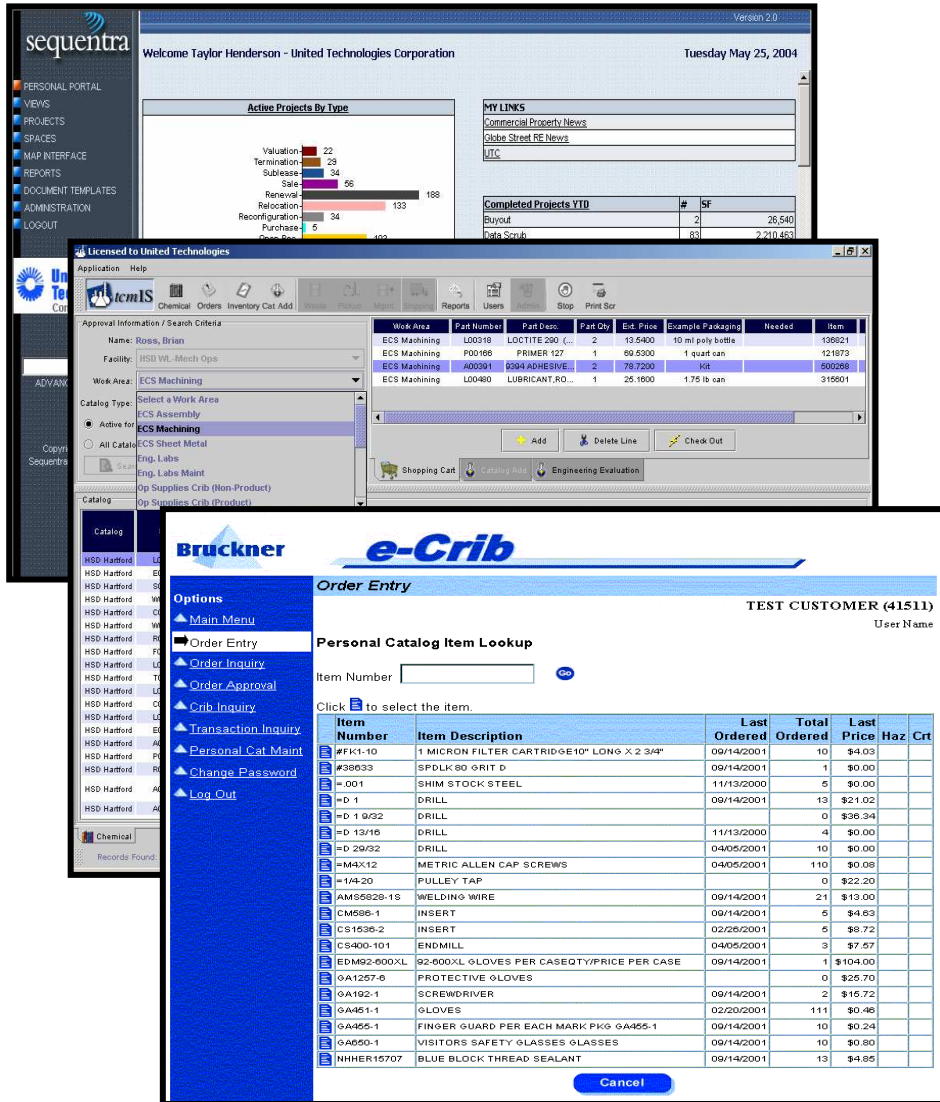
sequentra

Version 2.0

Welcome Taylor Henderson - United Technologies Corporation

Tuesday May 25, 2004

PERSONAL PORTAL
VIEWS
PROJECTS
SPACES
MAP INTERFACE
REPORTS
DOCUMENT TEMPLATES
ADMINISTRATION
LOGOUT

Active Projects By Type

Valuation 22
Termination 29
Sublease 34
Sale 56
Renewal 188
Relocation 133
Reconfiguration 34
Purchase 5

MY LINKS
Commercial Property News
Globe Street RE News
UTC

| Completed Projects YTD | # | SF |
|---|---|---|
| Buyout | 2 | 26,540 |
| Data Scrub | 83 | 2,210,463 |

ADVANC

Copyri
Sequentra

Licensed to United Technologies

Application Help

tcmIS Chemical Orders Inventory Cat Add Waste Pickup Mgmt Shipping Reports Users Admin Stop Print Scr

Approval Information / Search Criteria

Name: Ross, Brian
Facility: HSD WL-Mech Ops
Work Area: ECS Machining
Catalog Type:
Active for
All Catalo

Select a Work Area
ECS Assembly
ECS Machining
ECS Sheet Metal
Eng. Labs
Eng. Labs Maint
Op Supplies Crib (Non-Product)
Op Supplies Crib (Product)

| Work Area | Part Number | Part Desc. | Part Qty | Ext. Price | Example Packaging | Needed | Item |
|---|---|---|---|---|---|---|---|
| ECS Machining | L00318 | LOCTITE 290 (... | 2 | 13.5400 | 10 ml poly bottle | | 136821 |
| ECS Machining | P00166 | PRIMER 127 | 1 | 69.5300 | 1 quart can | | 121873 |
| ECS Machining | A00391 | 9394 ADHESIVE... | 2 | 78.7200 | Kit | | 500268 |
| ECS Machining | L00480 | LUBRICANT,RO... | 1 | 25.1600 | 1.75 lb can | | 315601 |

Add Delete Line Check Out

Shopping Cart Catalog Add Engineering Evaluation

Catalog

Catalog
HSD Hartford
HSD Hartford
HSD Hartford
HSD Hartford
HSD Hartford
HSD Hartford
HSD Hartford
HSD Hartford
HSD Hartford
HSD Hartford
HSD Hartford
HSD Hartford
HSD Hartford
HSD Hartford
HSD Hartford
HSD Hartford
HSD Hartford

Chemical

Records Found:

Bruckner e-Crib

Options
Main Menu
Order Entry
Order Inquiry
Order Approval
Crib Inquiry
Transaction Inquiry
Personal Cat Maint
Change Password
Log Out

Order Entry

TEST CUSTOMER (41511)
User Name

Personal Catalog Item Lookup

Item Number Go

Click to select the item.

| | Item Number | Item Description | Last Ordered | Total Ordered | Last Price | Haz | Crt |
|---|---|---|---|---|---|---|---|
| | #FK1-10 | 1 MICRON FILTER CARTRIDGE10" LONG X 2 3/4" | 09/14/2001 | 10 | $4.03 | | |
| | #38633 | SPDLK 80 GRIT D | 09/14/2001 | 1 | $0.00 | | |
| | =.001 | SHIM STOCK STEEL | 11/13/2000 | 5 | $0.00 | | |
| | =D 1 | DRILL | 09/14/2001 | 13 | $21.02 | | |
| | =D 1 9/32 | DRILL | | 0 | $36.34 | | |
| | =D 13/16 | DRILL | 11/13/2000 | 4 | $0.00 | | |
| | =D 29/32 | DRILL | 04/05/2001 | 10 | $0.00 | | |
| | =M4X12 | METRIC ALLEN CAP SCREWS | 04/05/2001 | 110 | $0.08 | | |
| | =1/4-20 | PULLEY TAP | | 0 | $22.20 | | |
| | AMS5828-1S | WELDING WIRE | 09/14/2001 | 21 | $13.00 | | |
| | CM586-1 | INSERT | 09/14/2001 | 5 | $4.63 | | |
| | CS1536-2 | INSERT | 02/26/2001 | 5 | $8.72 | | |
| | CS400-101 | ENDMILL | 04/05/2001 | 3 | $7.57 | | |
| | EDM92-600XL | 92-600XL GLOVES PER CASEQTY/PRICE PER CASE | 09/14/2001 | 1 | $104.00 | | |
| | GA1257-6 | PROTECTIVE GLOVES | | 0 | $25.70 | | |
| | GA192-1 | SCREWDRIVER | 09/14/2001 | 2 | $15.72 | | |
| | GA451-1 | GLOVES | 02/20/2001 | 111 | $0.46 | | |
| | GA455-1 | FINGER GUARD PER EACH MARK PKG GA455-1 | 09/14/2001 | 10 | $0.24 | | |
| | GA650-1 | VISITORS SAFETY GLASSES GLASSES | 09/14/2001 | 10 | $0.80 | | |
| | NHHER15707 | BLUE BLOCK THREAD SEALANT | 09/14/2001 | 13 | $4.85 | | |

Cancel